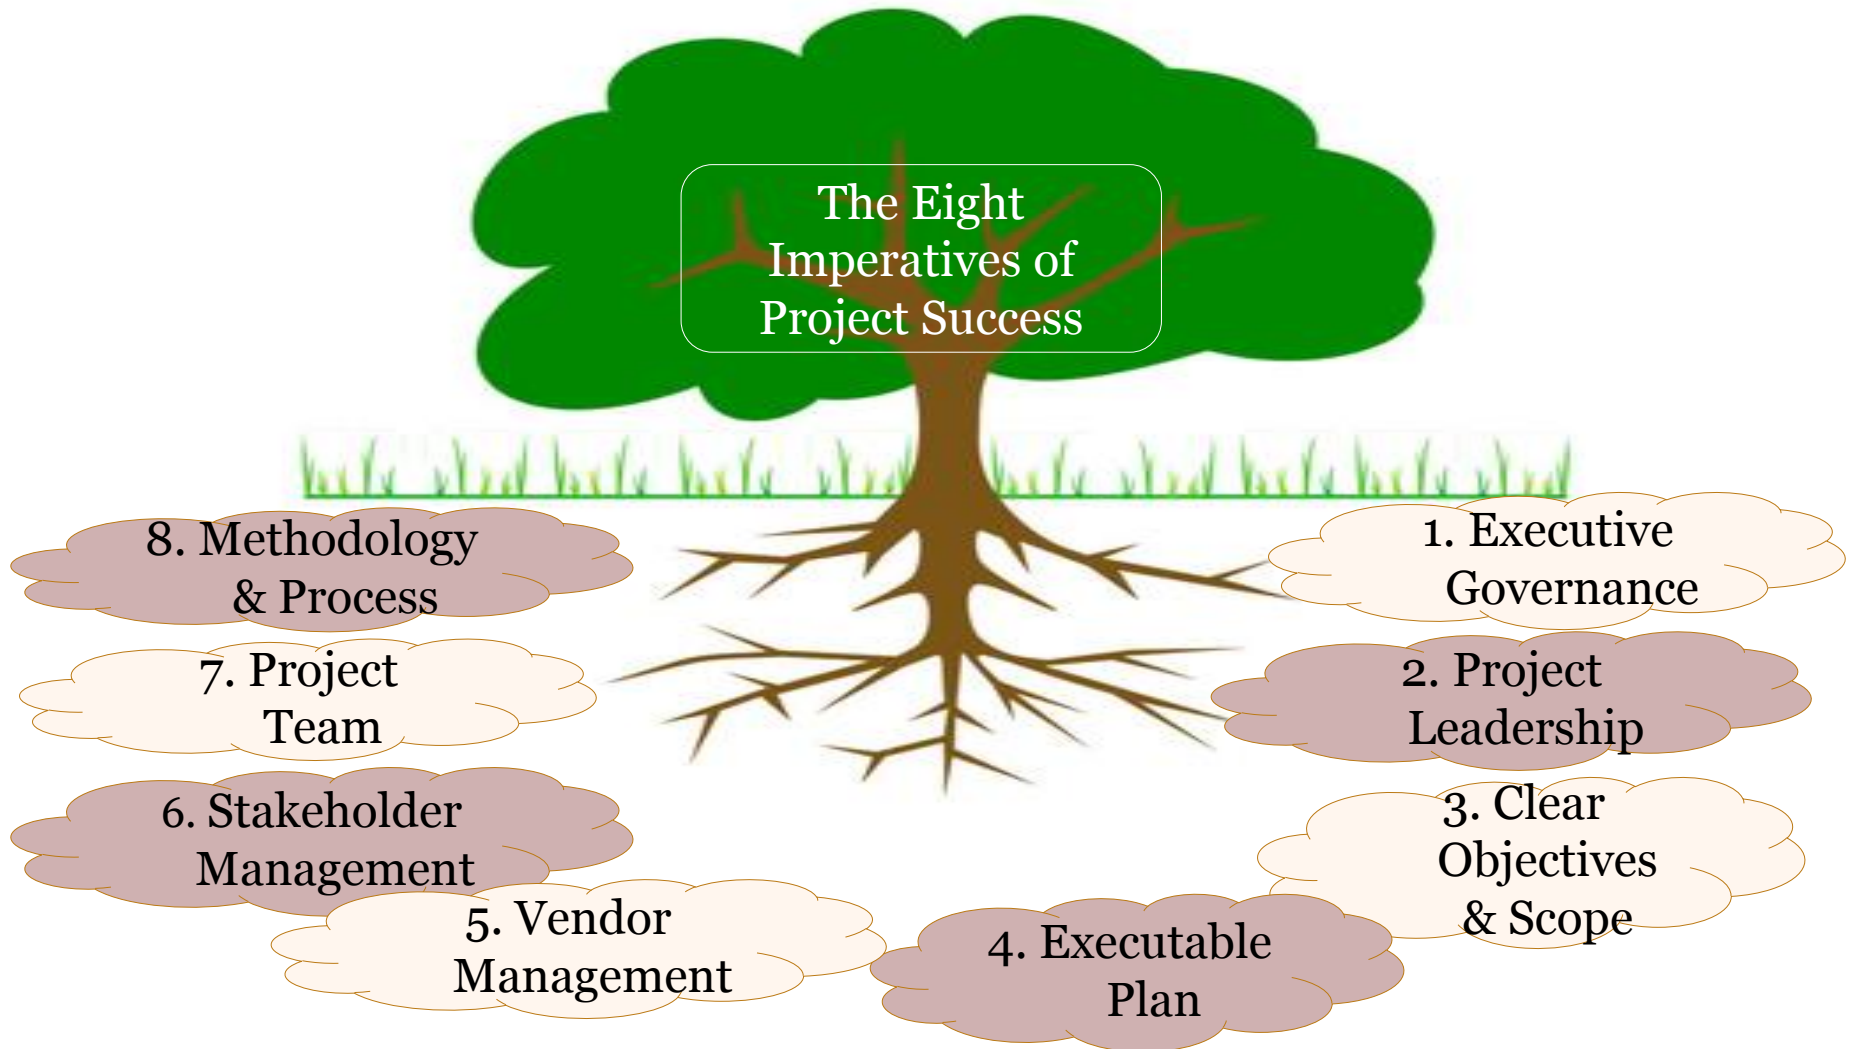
The Eight Imperatives of Project Success

8. Methodology & Process

1. Executive Governance

7. Project Team

2. Project Leadership

6. Stakeholder Management

3. Clear Objectives & Scope

5. Vendor Management

4. Executable Plan